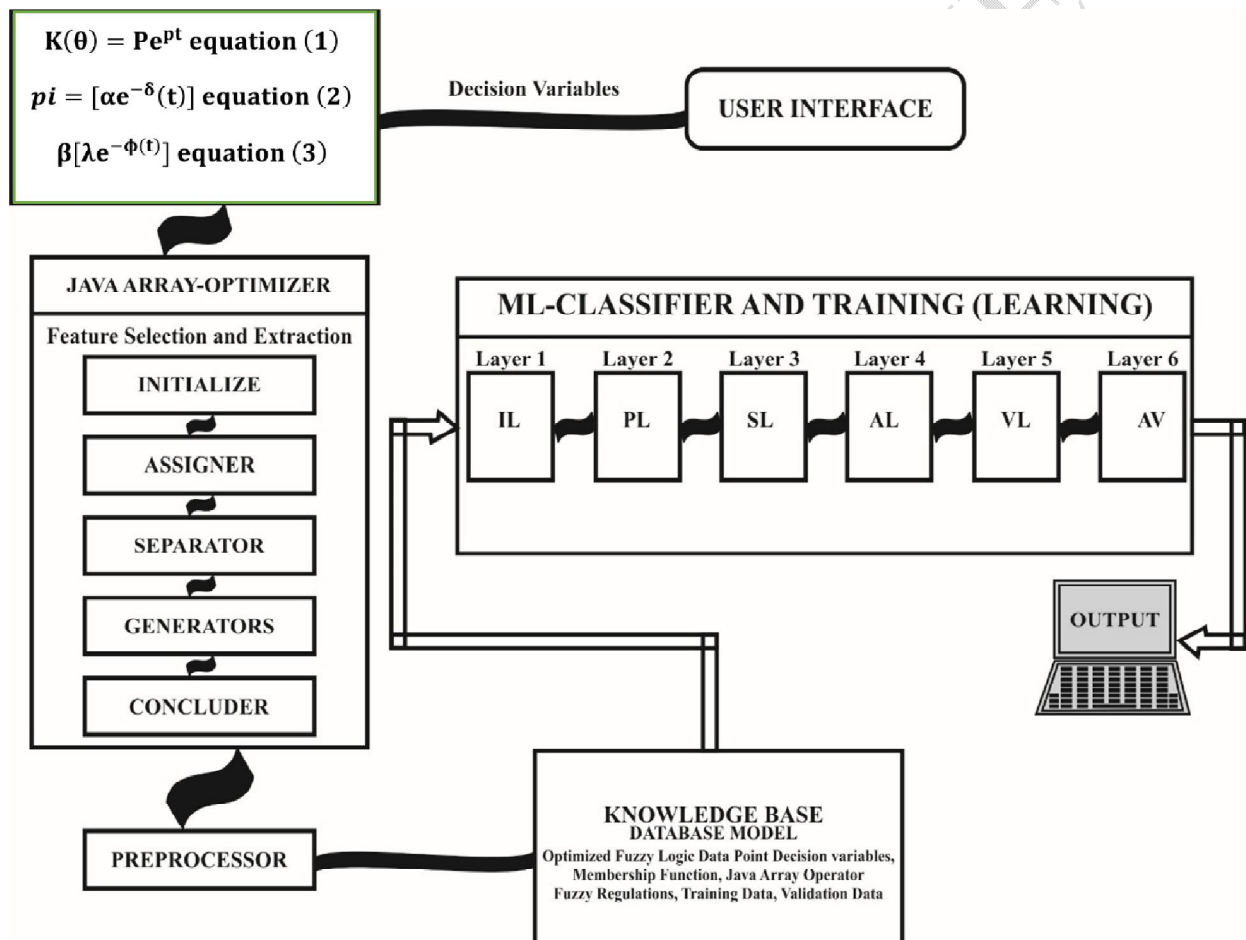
$K(\theta) = Pe^{pt}$ equation (1)

$pi = [\alpha e^{-\delta}(t)]$ equation (2)

$\beta[\lambda e^{-\phi(t)}]$ equation (3)

Decision Variables

USER INTERFACE

JAVA ARRAY-OPTIMIZER

Feature Selection and Extraction

INITIALIZE

ASSIGNER

SEPARATOR

GENERATORS

CONCLUDER

ML-CLASSIFIER AND TRAINING (LEARNING)

| Layer 1 | Layer 2 | Layer 3 | Layer 4 | Layer 5 | Layer 6 |
|---|---|---|---|---|---|
| IL | PL | SL | AL | VL | AV |

OUTPUT

PREPROCESSOR

KNOWLEDGE BASE
DATABASE MODEL
Optimized Fuzzy Logic Data Point Decision variables, Membership Function, Java Array Operator Fuzzy Regulations, Training Data, Validation Data